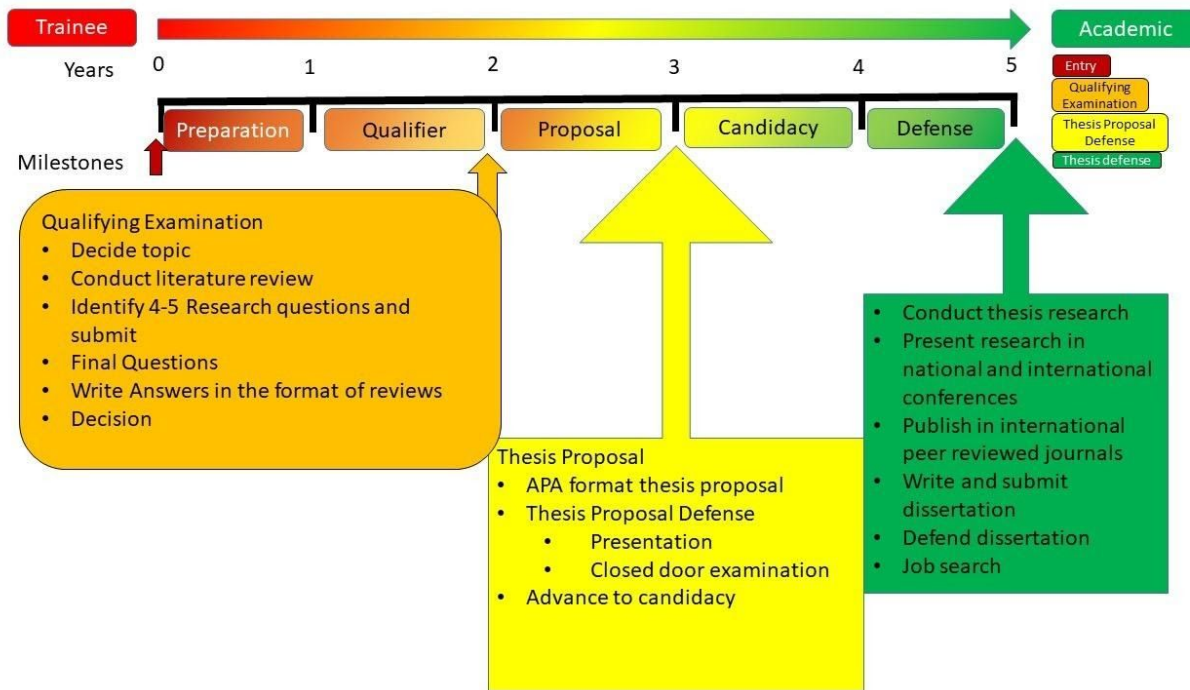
Trainee

Academic

Years 0 1 2 3 4 5

Entry

Qualifying Examination

Thesis Proposal Defense

Thesis defense

Preparation

Qualifier

Proposal

Candidacy

Defense

Milestones

Qualifying Examination
- Decide topic
- Conduct literature review
- Identify 4-5 Research questions and submit
- Final Questions
- Write Answers in the format of reviews
- Decision

Thesis Proposal
- APA format thesis proposal
- Thesis Proposal Defense
  - Presentation
  - Closed door examination
- Advance to candidacy

- Conduct thesis research
- Present research in national and international conferences
- Publish in international peer reviewed journals
- Write and submit dissertation
- Defend dissertation
- Job search